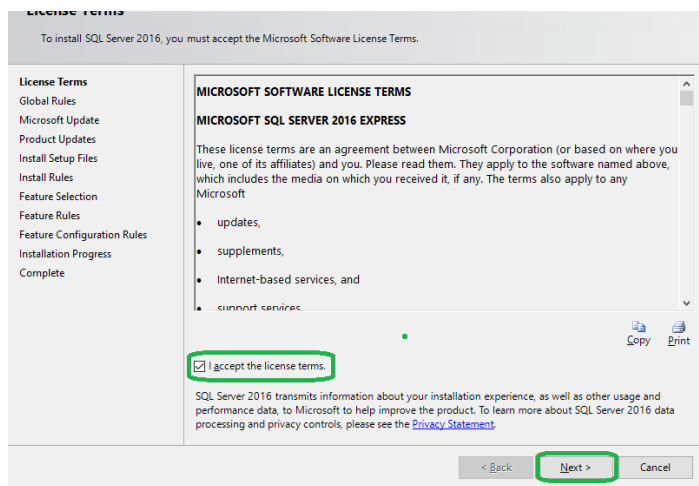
License Terms

To install SQL Server 2016, you must accept the Microsoft Software License Terms.

License Terms
Global Rules
Microsoft Update
Product Updates
Install Setup Files
Install Rules
Feature Selection
Feature Rules
Feature Configuration Rules
Installation Progress
Complete

MICROSOFT SOFTWARE LICENSE TERMS

MICROSOFT SQL SERVER 2016 EXPRESS

These license terms are an agreement between Microsoft Corporation (or based on where you live, one of its affiliates) and you. Please read them. They apply to the software named above, which includes the media on which you received it, if any. The terms also apply to any Microsoft

• updates,

• supplements,

• Internet-based services, and

• support services

Copy Print

I accept the license terms.

SQL Server 2016 transmits information about your installation experience, as well as other usage and performance data, to Microsoft to help improve the product. To learn more about SQL Server 2016 data processing and privacy controls, please see the Privacy Statement.

< Back Next > Cancel